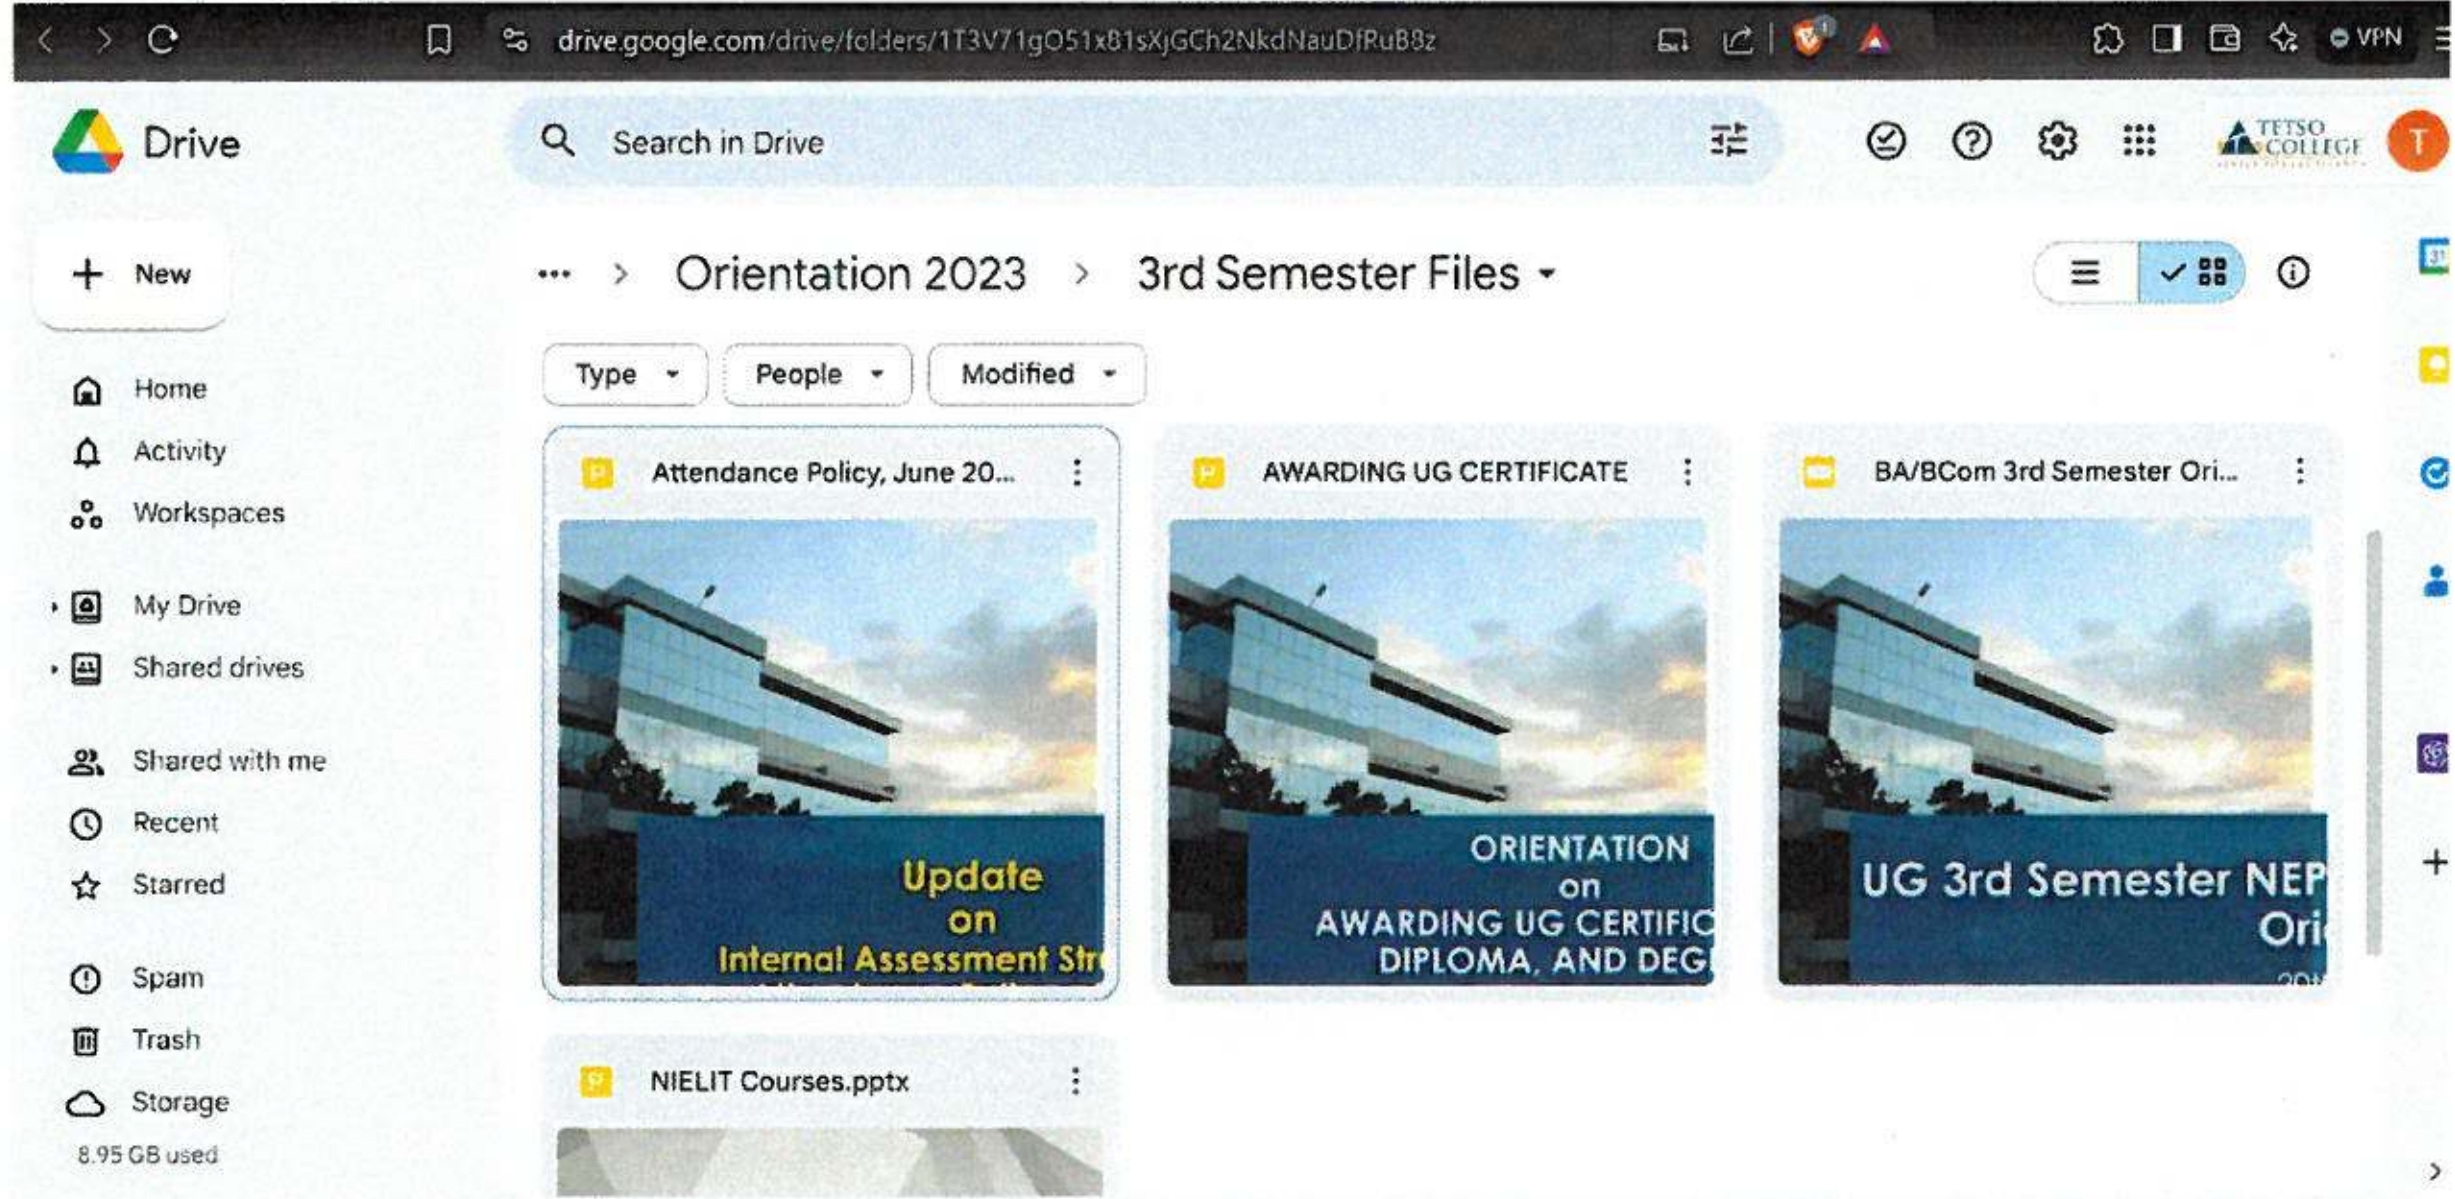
drive.google.com/drive/folders/1T3V71gO51x81sXjGCh2NkdNauDfRuB8z

VPN

Drive

Search in Drive

TETSO COLLEGE

T

New

Home

Activity

Workspaces

My Drive

Shared drives

Shared with me

Recent

Starred

Spam

Trash

Storage

8.95 GB used

... > Orientation 2023 > 3rd Semester Files

Type

People

Modified

Attendance Policy, June 20...

Update on Internal Assessment Str

AWARDING UG CERTIFICATE

ORIENTATION on AWARDING UG CERTIFIC DIPLOMA, AND DEG

BA/BCom 3rd Semester Ori...

UG 3rd Semester NEP Ori

NIELIT Courses.pptx